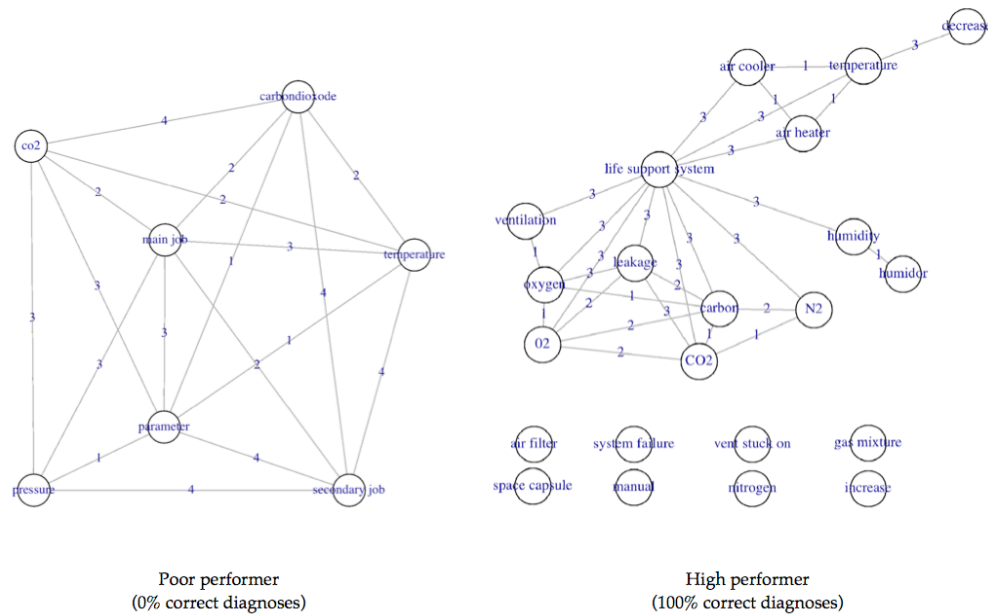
carbondioxode
co2
4
2
2
2
main job
3
temperature
3
1
3
4
3
3
2
1
4
parameter
1
4
pressure
4
secondary job

decrease
air cooler
1
temperature
3
1
1
3
3
air heater
3
life support system
3
3
ventilation
3
3
3
3
3
humidity
1
3
humidor
oxygen
3
leakage
3
1
2
2
carbon
2
N2
1
3
2
1
02
1
2
CO2
air filter
system failure
vent stuck on
gas mixture
space capsule
manual
nitrogen
increase

Poor performer
(0% correct diagnoses)

High performer
(100% correct diagnoses)